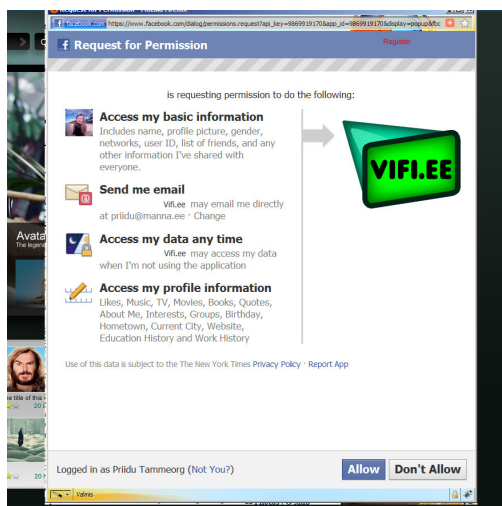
facebook.com https://www.facebook.com/dialog/permissions.request?api_key=98699191708app_id=98699191708display=popup&fbc

Request for Permission

Register

is requesting permission to do the following:

Access my basic information
Includes name, profile picture, gender, networks, user ID, list of friends, and any other information I've shared with everyone.

Send me email
Vifi.ee may email me directly at priidu@manna.ee · Change

Access my data any time
Vifi.ee may access my data when I'm not using the application

Access my profile information
Likes, Music, TV, Movies, Books, Quotes, About Me, Interests, Groups, Birthday, Hometown, Current City, Website, Education History and Work History

VIFI.EE

Use of this data is subject to the The New York Times Privacy Policy · Report App

Logged in as Priidu Tammeorg (Not You?)

Allow Don't Allow

Avata
The legend

he title of this

Valmis